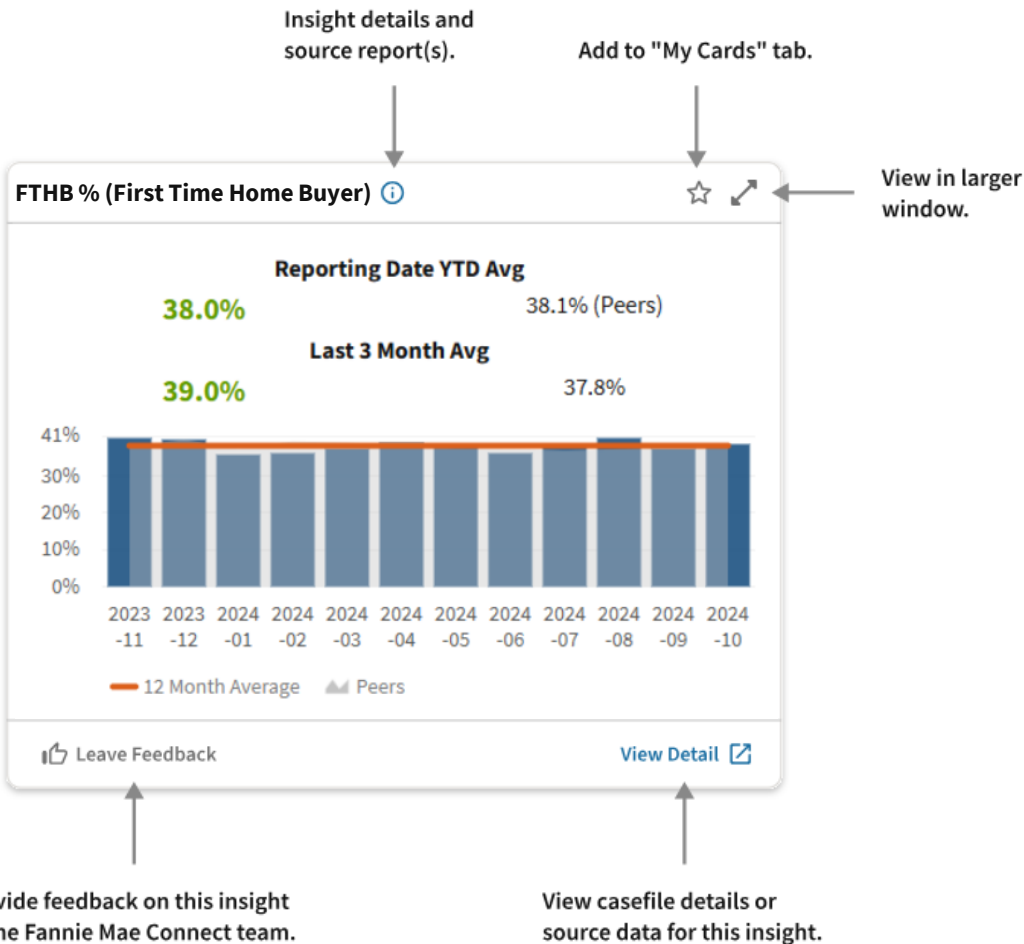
Insight details and source report(s).

Add to "My Cards" tab.

FTHB % (First Time Home Buyer)

View in larger window.

Reporting Date YTD Avg

38.0%

38.1% (Peers)

Last 3 Month Avg

39.0%

37.8%

41%
30%
20%
10%
0%

2023 -11
2023 -12
2024 -01
2024 -02
2024 -03
2024 -04
2024 -05
2024 -06
2024 -07
2024 -08
2024 -09
2024 -10

12 Month Average
Peers

Leave Feedback

View Detail

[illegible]vide feedback on this insight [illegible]he Fannie Mae Connect team.

View casefile details or source data for this insight.